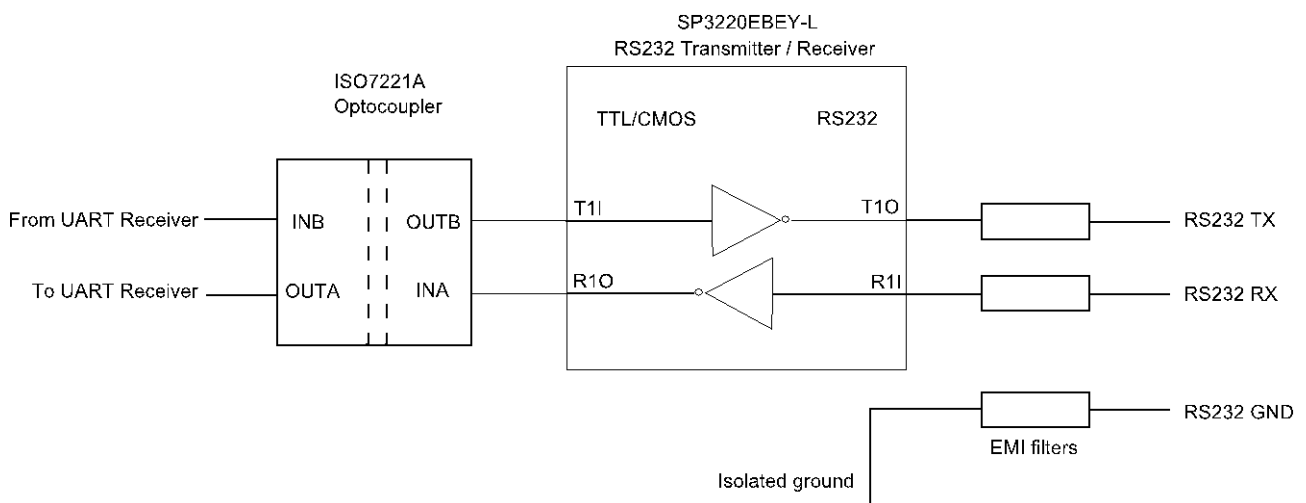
SP3220EBEY-L
RS232 Transmitter / Receiver

ISO7221A
Optocoupler

TTL/CMOS

RS232

From UART Receiver

INB

OUTB

T1I

T1O

RS232 TX

To UART Receiver

OUTA

INA

R1O

R1I

RS232 RX

RS232 GND

EMI filters

Isolated ground